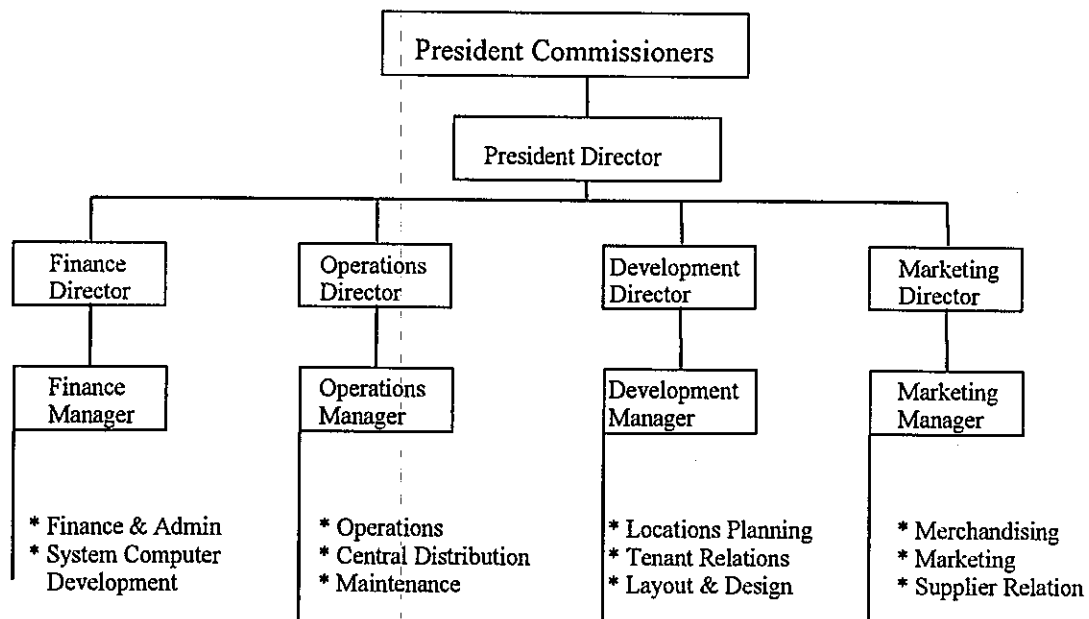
President Commissioners

President Director

Finance Director

Finance Manager

* Finance & Admin
* System Computer Development

Operations Director

Operations Manager

* Operations
* Central Distribution
* Maintenance

Development Director

Development Manager

* Locations Planning
* Tenant Relations
* Layout & Design

Marketing Director

Marketing Manager

* Merchandising
* Marketing
* Supplier Relation